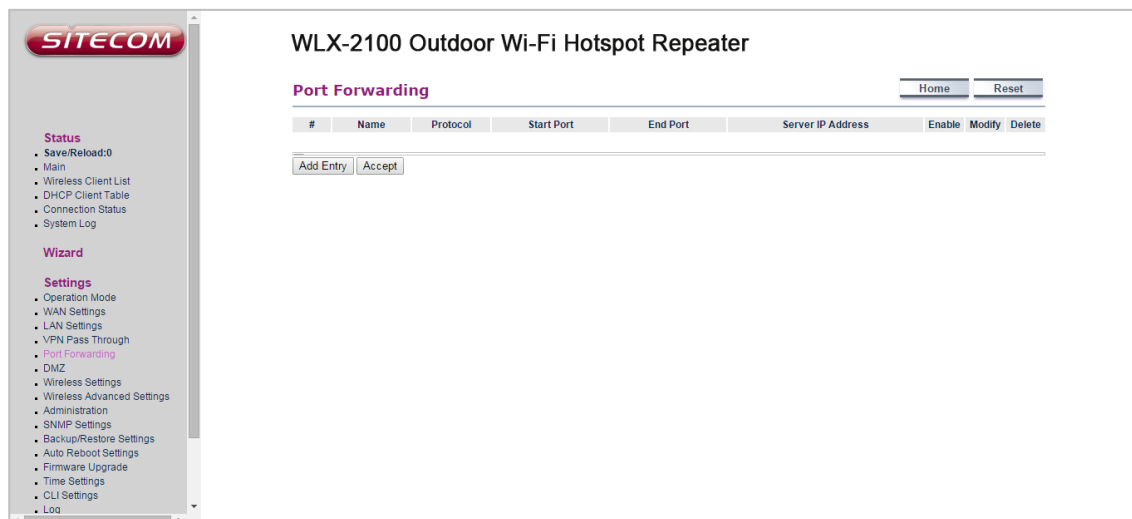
SITECOM

Status
Save/Reload:0
Main
Wireless Client List
DHCP Client Table
Connection Status
System Log

Wizard

Settings
Operation Mode
WAN Settings
LAN Settings
VPN Pass Through
Port Forwarding
DMZ
Wireless Settings
Wireless Advanced Settings
Administration
SNMP Settings
Backup/Restore Settings
Auto Reboot Settings
Firmware Upgrade
Time Settings
CLI Settings
Log

WLX-2100 Outdoor Wi-Fi Hotspot Repeater

Port Forwarding

Home Reset

| # | Name | Protocol | Start Port | End Port | Server IP Address | Enable | Modify | Delete |
|---|---|---|---|---|---|---|---|---|

Add Entry Accept